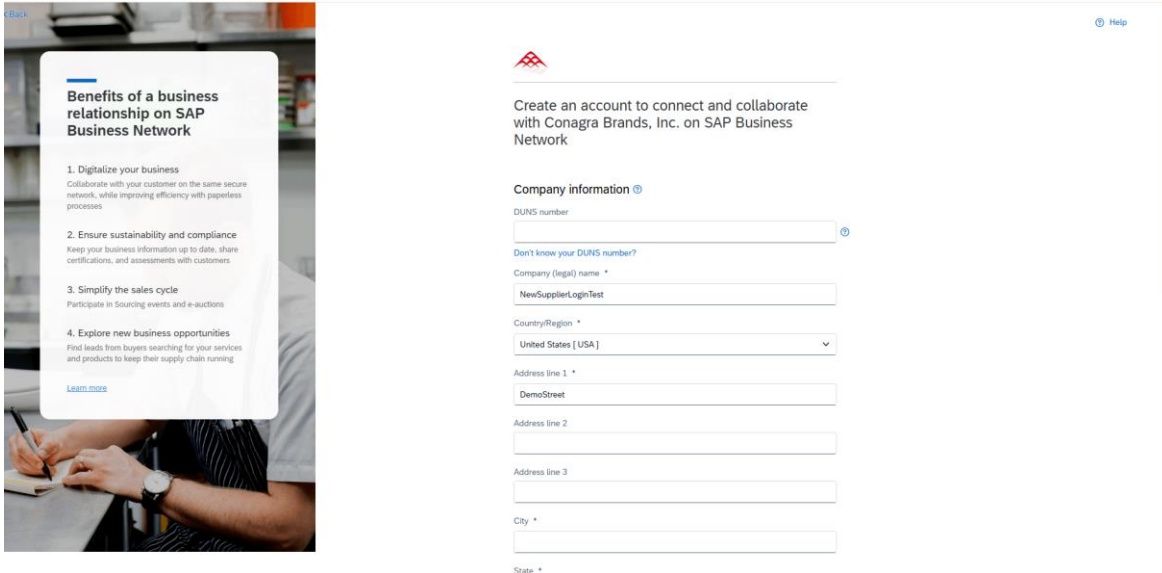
< Back

Benefits of a business relationship on SAP Business Network

1. Digitalize your business
Collaborate with your customer on the same secure network, while improving efficiency with paperless processes

2. Ensure sustainability and compliance
Keep your business information up to date, share certifications, and assessments with customers

3. Simplify the sales cycle
Participate in Sourcing events and e-auctions

4. Explore new business opportunities
Find leads from buyers searching for your services and products to keep their supply chain running

Learn more

Help

Create an account to connect and collaborate with Conagra Brands, Inc. on SAP Business Network

Company information

DUNS number

Don't know your DUNS number?

Company (legal) name *

NewSupplierLoginTest

Country/Region *

United States [ USA ]

Address line 1 *

DemoStreet

Address line 2

Address line 3

City *

State *